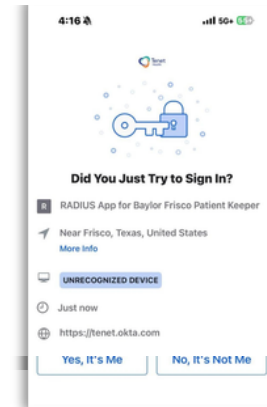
4:16

5G+

Tenet

Did You Just Try to Sign In?

R RADIUS App for Baylor Frisco Patient Keeper

Near Frisco, Texas, United States

More Info

UNRECOGNIZED DEVICE

Just now

https://tenet.okta.com

Yes, It's Me

No, It's Not Me